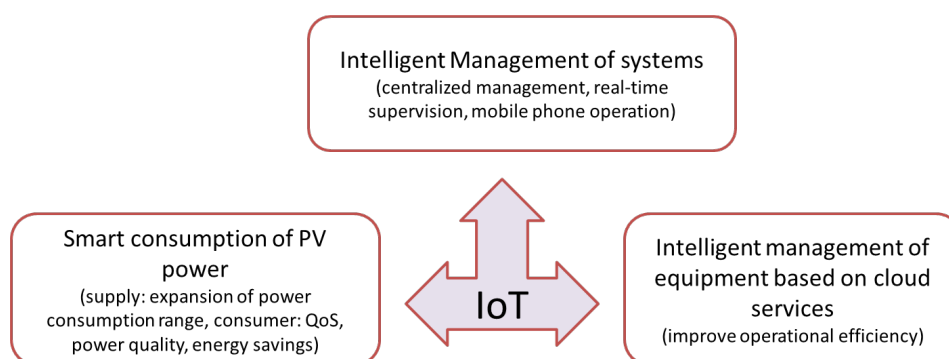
Intelligent Management of systems
(centralized management, real-time supervision, mobile phone operation)

Smart consumption of PV power
(supply: expansion of power consumption range, consumer: QoS, power quality, energy savings)

IoT

Intelligent management of equipment based on cloud services
(improve operational efficiency)